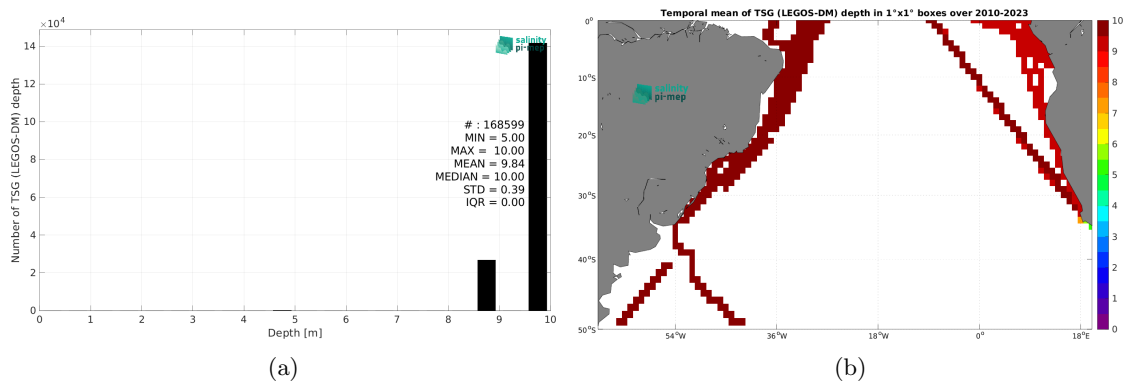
$\times 10^4$
14
12
10
8
6
4
2
0
Number of TSG (LEGOS-DM) depth
salinity pi-mep
# : 168599
MIN = 5.00
MAX = 10.00
MEAN = 9.84
MEDIAN = 10.00
STD = 0.39
IQR = 0.00
0 1 2 3 4 5 6 7 8 9 10
Depth [m]
(a)

Temporal mean of TSG (LEGOS-DM) depth in 1°x1° boxes over 2010-2023
salinity pi-mep
0°
10°S
20°S
30°S
40°S
50°S
54°W
36°W
18°W
0°
18°E
10
9
8
7
6
5
4
3
2
1
0
(b)